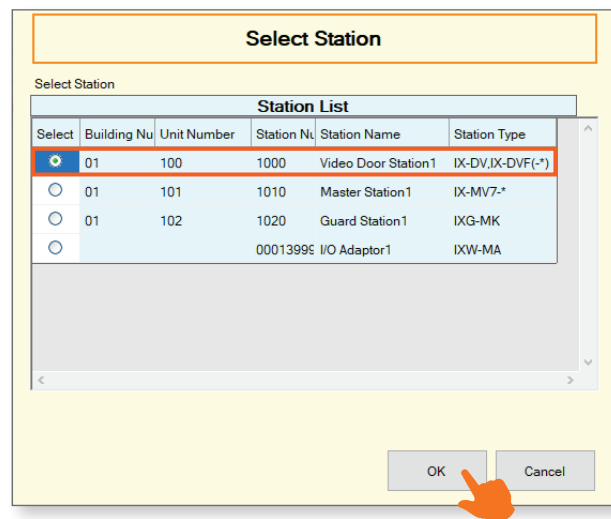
Select Station

Select Station

Station List

| Select | Building Nu | Unit Number | Station Nu | Station Name | Station Type |
|---|---|---|---|---|---|
| ◉ | 01 | 100 | 1000 | Video Door Station1 | IX-DV,IX-DVF(-*) |
| ○ | 01 | 101 | 1010 | Master Station1 | IX-MV7-* |
| ○ | 01 | 102 | 1020 | Guard Station1 | IXG-MK |
| ○ | | | 00013999 | I/O Adaptor1 | IXW-MA |

OK

Cancel